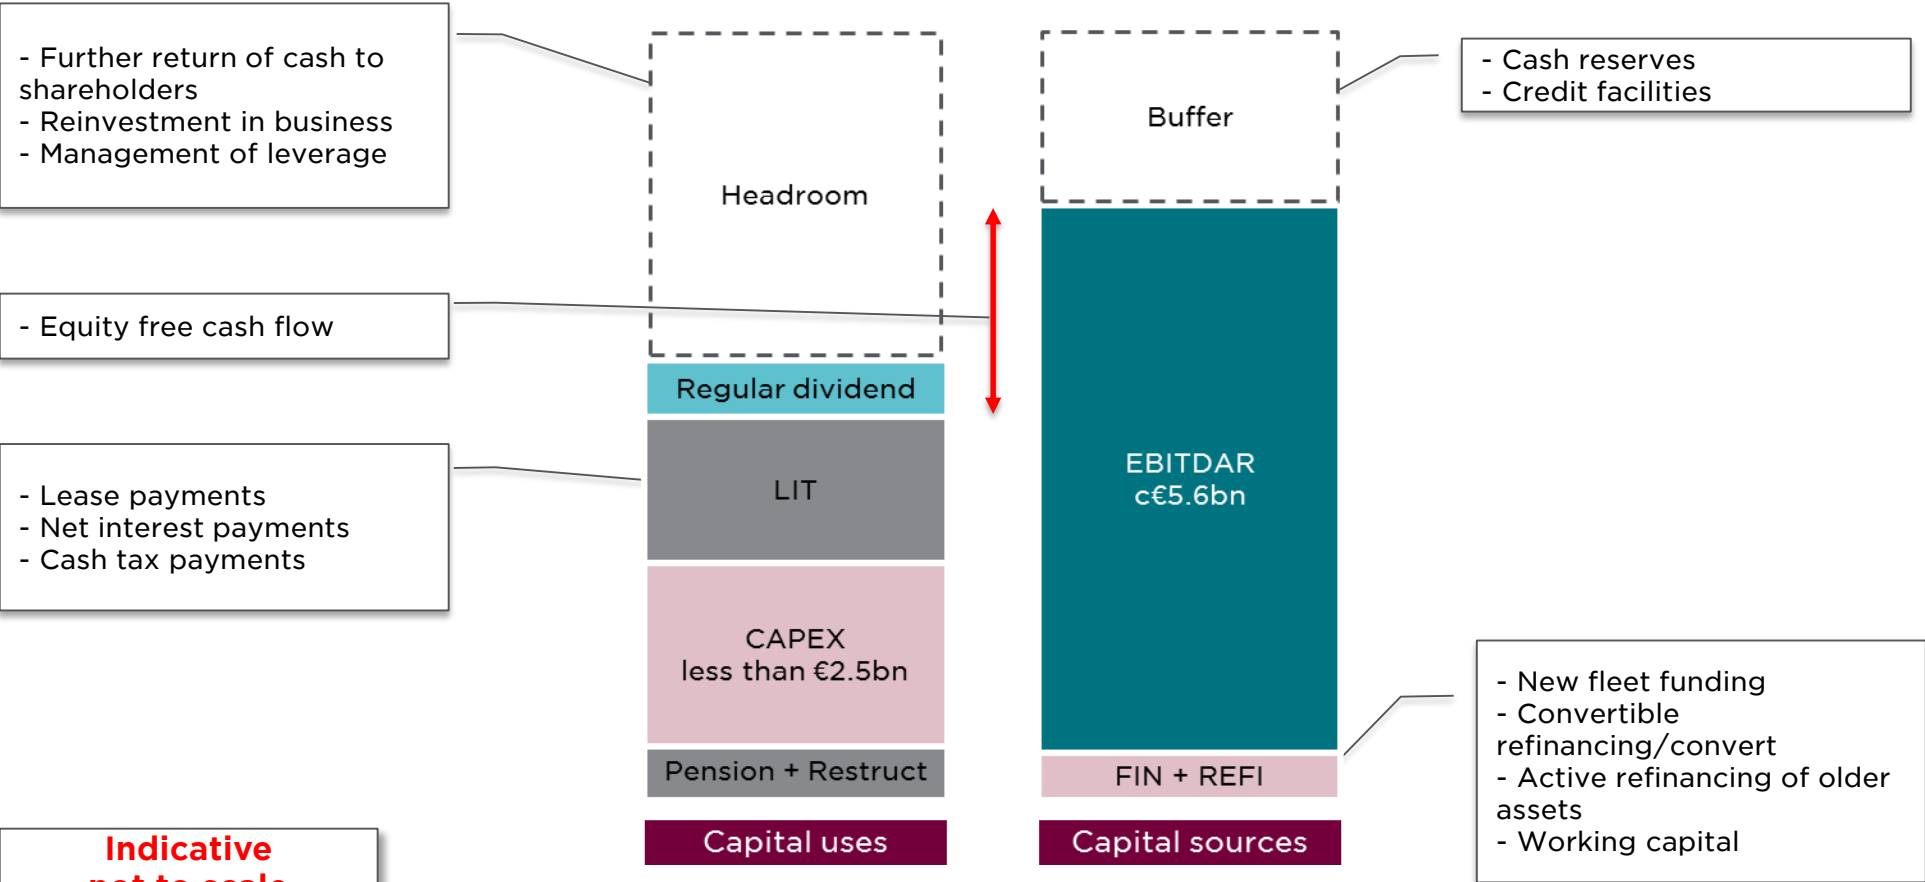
- Further return of cash to shareholders
- Reinvestment in business
- Management of leverage

- Equity free cash flow

- Lease payments
- Net interest payments
- Cash tax payments

Indicative
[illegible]

Headroom

Regular dividend

LIT

CAPEX
less than €2.5bn

Pension + Restruct

Capital uses

Buffer

EBITDAR
c€5.6bn

FIN + REFI

Capital sources

- Cash reserves
- Credit facilities

- New fleet funding
- Convertible refinancing/convert
- Active refinancing of older assets
- Working capital